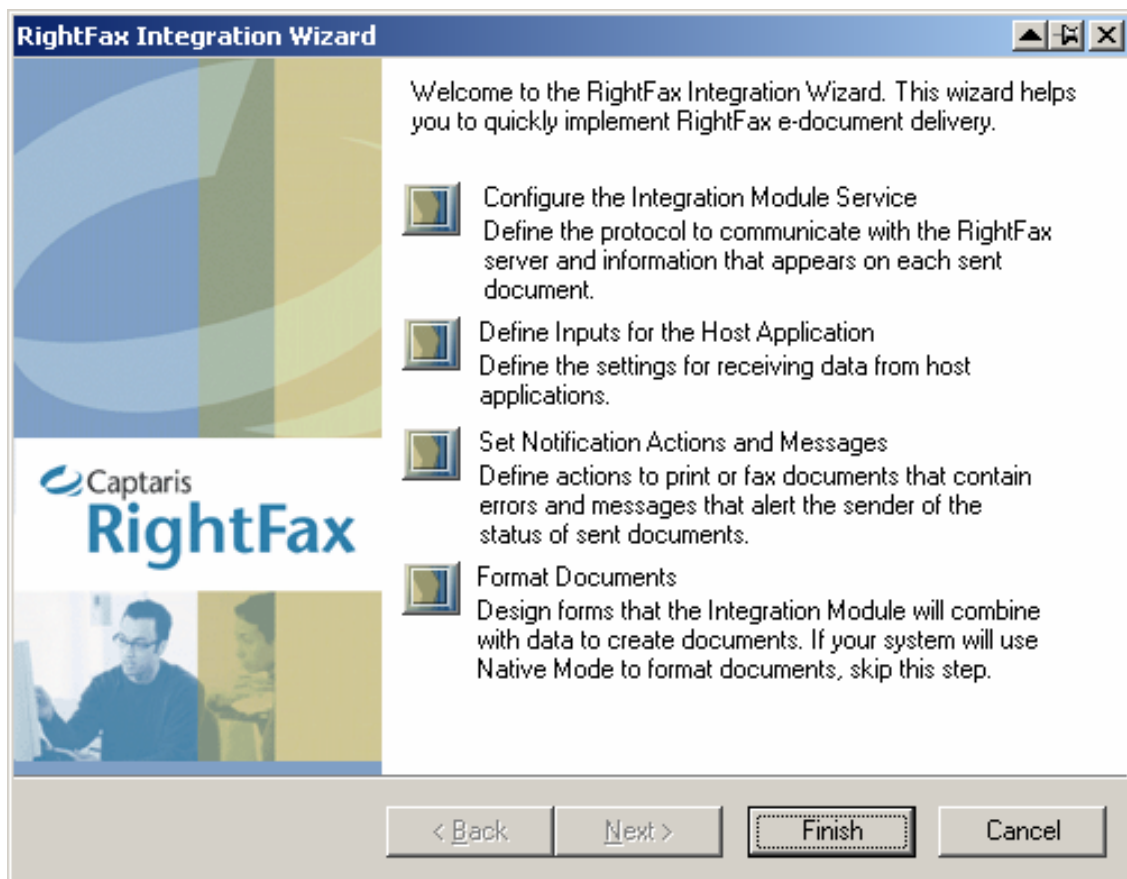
RightFax Integration Wizard

Captaris
RightFax

Welcome to the RightFax Integration Wizard. This wizard helps you to quickly implement RightFax e-document delivery.

Configure the Integration Module Service
Define the protocol to communicate with the RightFax server and information that appears on each sent document.

Define Inputs for the Host Application
Define the settings for receiving data from host applications.

Set Notification Actions and Messages
Define actions to print or fax documents that contain errors and messages that alert the sender of the status of sent documents.

Format Documents
Design forms that the Integration Module will combine with data to create documents. If your system will use Native Mode to format documents, skip this step.

< Back
Next >
Finish
Cancel